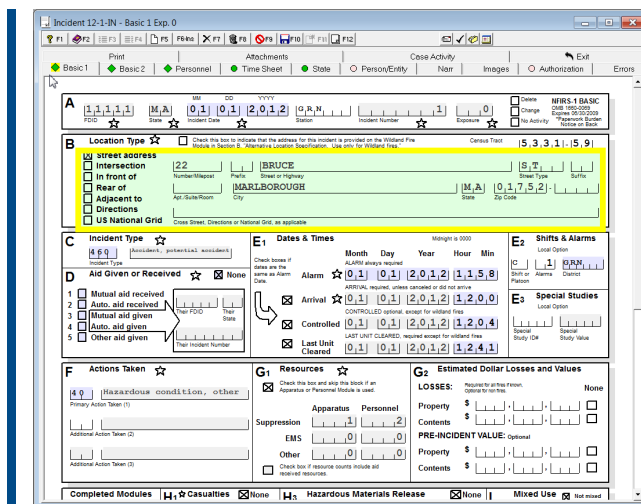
Incident 12-1-IN - Basic 1 Exp. 0

F1 F2 F3 F4 F5 F6Ins F7 F8 F9 F10 F11 F12

Print | Attachments | Case Activity | Exit

Basic 1 | Basic 2 | Personnel | Time Sheet | State | Person/Entity | Narr | Images | Authorization | Errors

A 11111 FDID | MA State | MM DD YYYY 01 01 2012 Incident Date | GRN Station | 1 Incident Number | 0 Exposure | Delete Change No Activity | NFIRS-1 BASIC OMB 1660-0069 Expires 06/30/2009 *Paperwork Burden Notice on Back

B Location Type | Check this box to indicate that the address for this incident is provided on the Wildland Fire Module in Section B, "Alternative Location Specification." Use only for Wildland fires. | Census Tract 5331-59

Street address
Intersection
In front of
Rear of
Adjacent to
Directions
US National Grid

22 Number/Milepost | Prefix | BRUCE Street or Highway | ST Street Type | Suffix
Apt./Suite/Room | MARLBOROUGH City | MA State | 01752- Zip Code
Cross Street, Directions or National Grid, as applicable

C Incident Type 460 Accident, potential accident Incident Type

E1 Dates & Times | Midnight is 0000
Check boxes if dates are the same as Alarm Date.
Month Day Year Hour Min
Alarm 01 01 2012 1158
ALARM always required
Arrival 01 01 2012 1200
ARRIVAL required, unless canceled or did not arrive
Controlled 01 01 2012 1204
CONTROLLED optional, except for wildland fires
Last Unit Cleared 01 01 2012 1241
LAST UNIT CLEARED, required except for wildland fires

E2 Shifts & Alarms
Local Option
C Shift or Platoon | 1 Alarms | GRN District

E3 Special Studies
Local Option
Special Study ID# | Special Study Value

D Aid Given or Received | None
1 Mutual aid received
2 Auto. aid received
3 Mutual aid given
4 Auto. aid given
5 Other aid given
Their FDID | Their State
Their Incident Number

F Actions Taken
40 Hazardous condition, other
Primary Action Taken (1)
Additional Action Taken (2)
Additional Action Taken (3)

G1 Resources
Check this box and skip this block if an Apparatus or Personnel Module is used.
Apparatus | Personnel
Suppression 1 | 2
EMS 0 | 0
Other 0 | 0
Check box if resource counts include aid received resources.

G2 Estimated Dollar Losses and Values
LOSSES: Required for all fires if known. Optional for non fires. None
Property $
Contents $
PRE-INCIDENT VALUE: Optional
Property $
Contents $

Completed Modules | H1 Casualties None | H3 Hazardous Materials Release None | I Mixed Use Not mixed